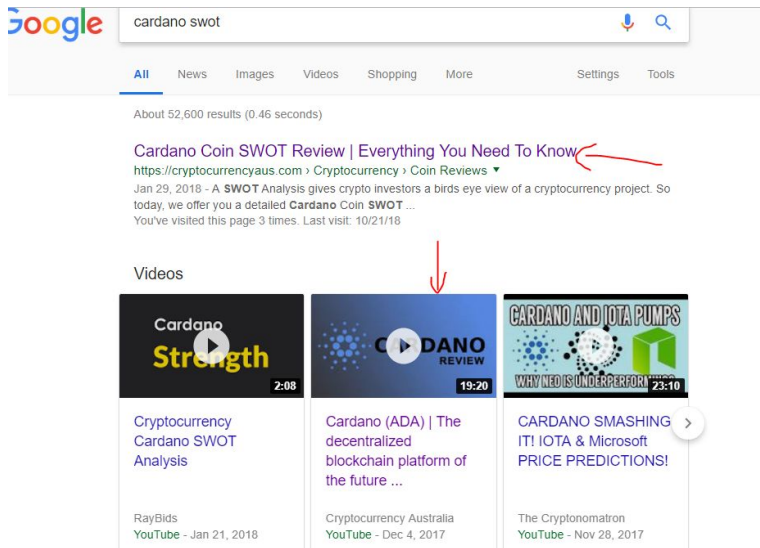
Google

cardano swot

All News Images Videos Shopping More Settings Tools

About 52,600 results (0.46 seconds)

Cardano Coin SWOT Review | Everything You Need To Know
https://cryptocurrencyaus.com › Cryptocurrency › Coin Reviews ▾
Jan 29, 2018 - A SWOT Analysis gives crypto investors a birds eye view of a cryptocurrency project. So today, we offer you a detailed Cardano Coin SWOT ...
You've visited this page 3 times. Last visit: 10/21/18

Videos

Cardano Strength
2:08
Cryptocurrency Cardano SWOT Analysis
RayBids
YouTube - Jan 21, 2018

CARDANO REVIEW
19:20
Cardano (ADA) | The decentralized blockchain platform of the future ...
Cryptocurrency Australia
YouTube - Dec 4, 2017

CARDANO AND IOTA PUMPS
WHY NEO IS UNDERPERFORMING
23:10
CARDANO SMASHING IT! IOTA & Microsoft PRICE PREDICTIONS!
The Cryptonomatron
YouTube - Nov 28, 2017